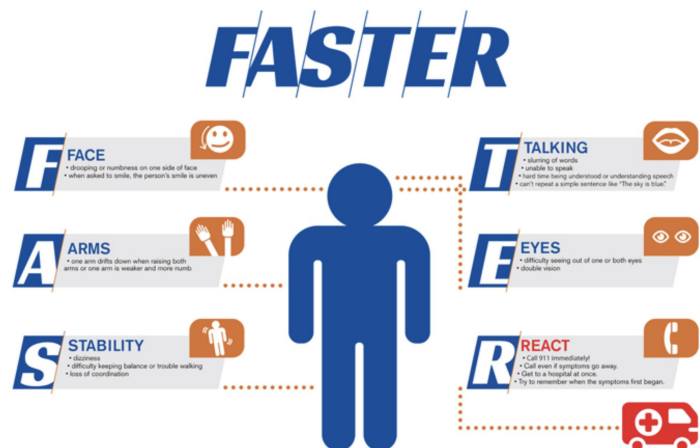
FASTER

F FACE
• drooping or numbness on one side of face
• when asked to smile, the person's smile is uneven

A ARMS
• one arm drifts down when raising both arms or one arm is weaker and more numb

S STABILITY
• dizziness
• difficulty keeping balance or trouble walking
• loss of coordination

T TALKING
• slurring of words
• unable to speak
• hard time being understood or understanding speech
• can't repeat a simple sentence like "The sky is blue."

E EYES
• difficulty seeing out of one or both eyes
• double vision

R REACT
• Call 911 immediately!
• Call even if symptoms go away.
• Get to a hospital at once.
• Try to remember when the symptoms first began.